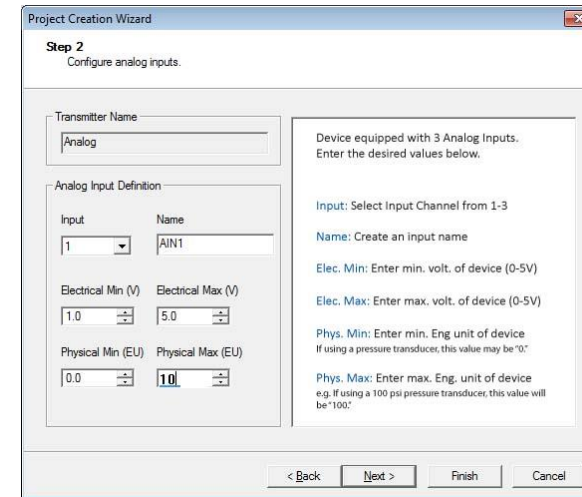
Project Creation Wizard

Step 2
Configure analog inputs.

Transmitter Name
Analog

Analog Input Definition

Input
1

Name
AIN1

Electrical Min (V)
1.0

Electrical Max (V)
5.0

Physical Min (EU)
0.0

Physical Max (EU)
10

Device equipped with 3 Analog Inputs. Enter the desired values below.

Input: Select Input Channel from 1-3

Name: Create an input name

Elec. Min: Enter min. volt. of device (0-5V)

Elec. Max: Enter max. volt. of device (0-5V)

Phys. Min: Enter min. Eng. unit of device
If using a pressure transducer, this value may be "0."

Phys. Max: Enter max. Eng. unit of device
e.g. If using a 100 psi pressure transducer, this value will be "100."

< Back
Next >
Finish
Cancel